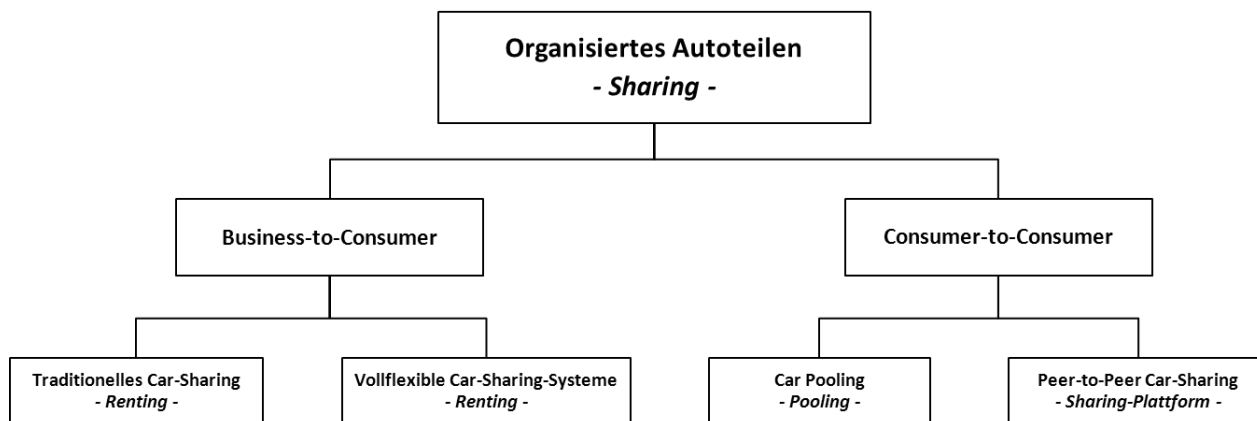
Organisiertes Autoteilen
- Sharing -

Business-to-Consumer

Consumer-to-Consumer

Traditionelles Car-Sharing
- Renting -

Vollflexible Car-Sharing-Systeme
- Renting -

Car Pooling
- Pooling -

Peer-to-Peer Car-Sharing
- Sharing-Plattform -